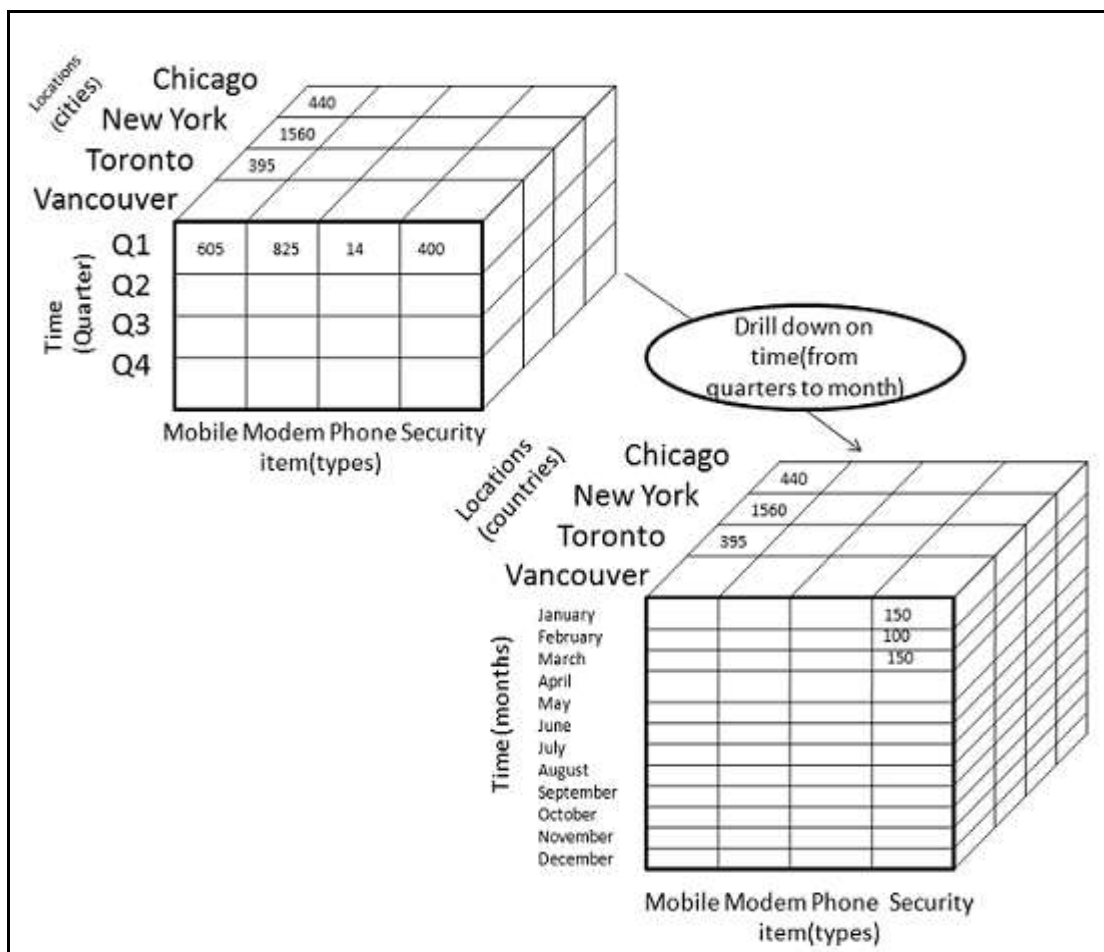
Locations (cities)
Chicago
New York
Toronto
Vancouver
440
1560
395

Time (Quarter)
Q1
Q2
Q3
Q4

| 605 | 825 | 14 | 400 |
|---|---|---|---|
| | | | |
| | | | |
| | | | |

Mobile Modem Phone Security
item(types)

Drill down on time(from quarters to month)

Locations (countries)
Chicago
New York
Toronto
Vancouver
440
1560
395

Time (months)
January
February
March
April
May
June
July
August
September
October
November
December

150
100
150

Mobile Modem Phone Security
item(types)